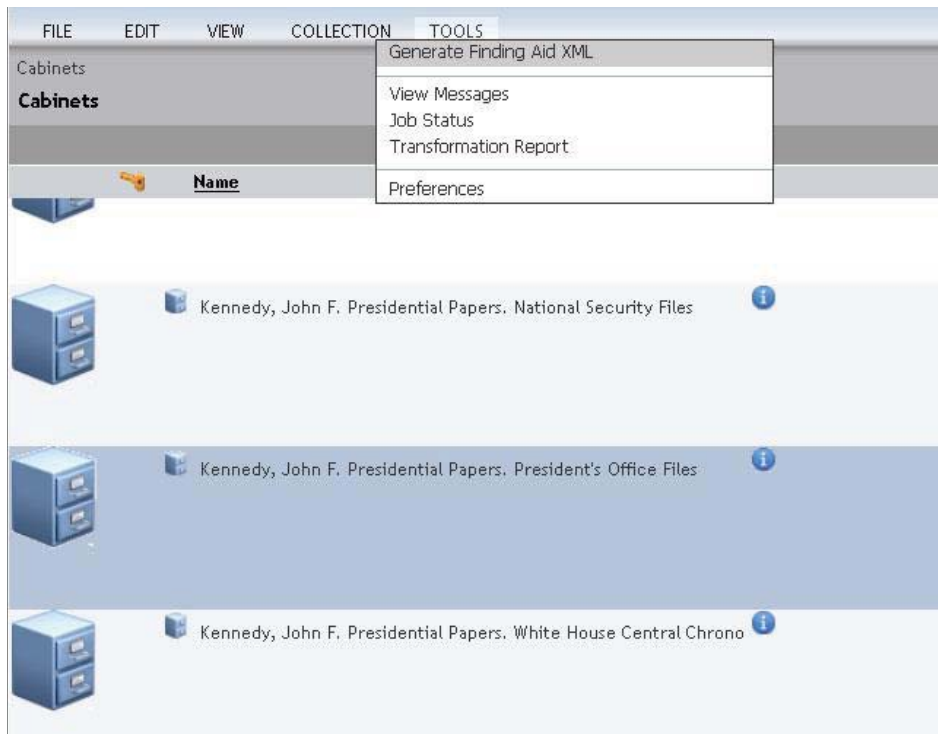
FILE EDIT VIEW COLLECTION TOOLS

Generate Finding Aid XML

View Messages
Job Status
Transformation Report

Preferences

Cabinets

Cabinets

Name

Kennedy, John F. Presidential Papers. National Security Files

Kennedy, John F. Presidential Papers. President's Office Files

Kennedy, John F. Presidential Papers. White House Central Chrono